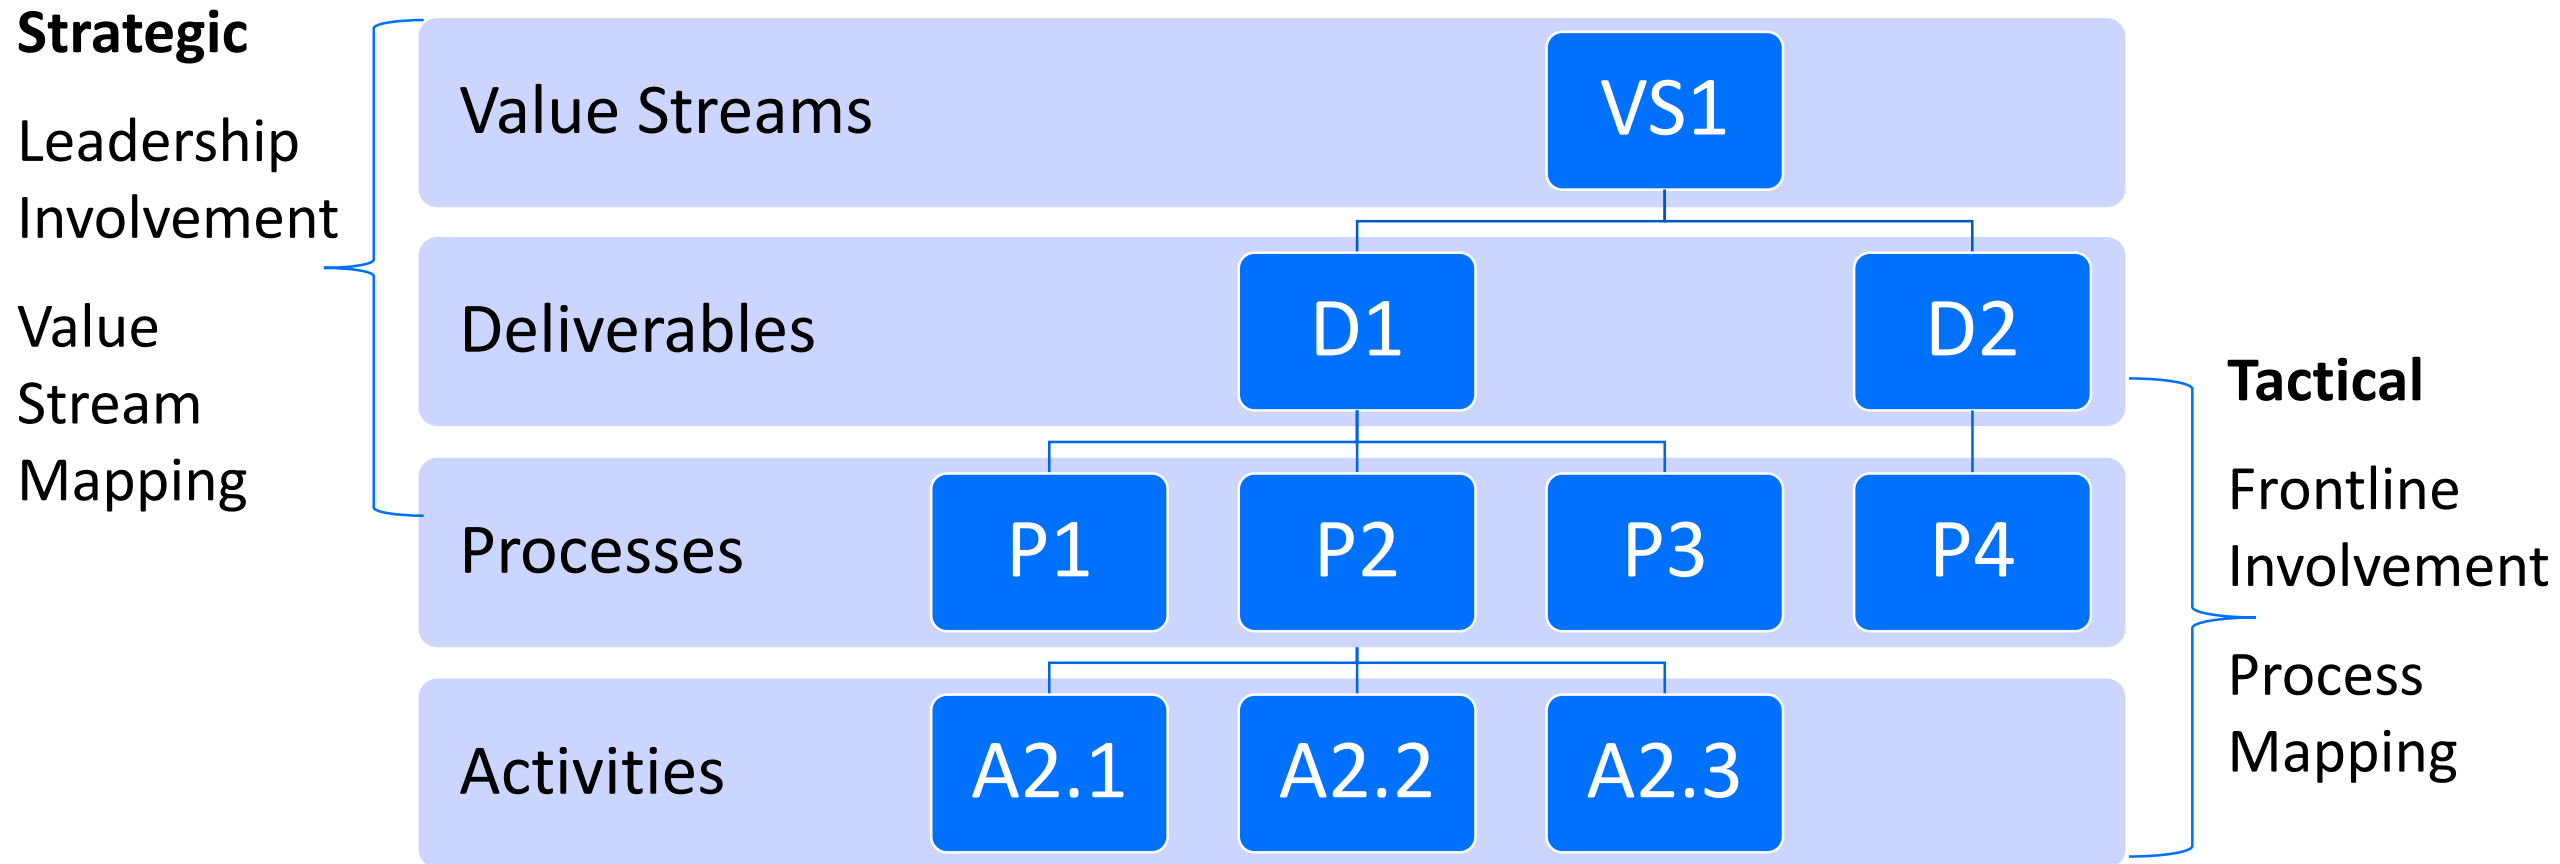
Strategic

Leadership Involvement

Value Stream Mapping

Value Streams

VS1

Deliverables

D1

D2

Processes

P1

P2

P3

P4

Activities

A2.1

A2.2

A2.3

Tactical

Frontline Involvement

Process Mapping